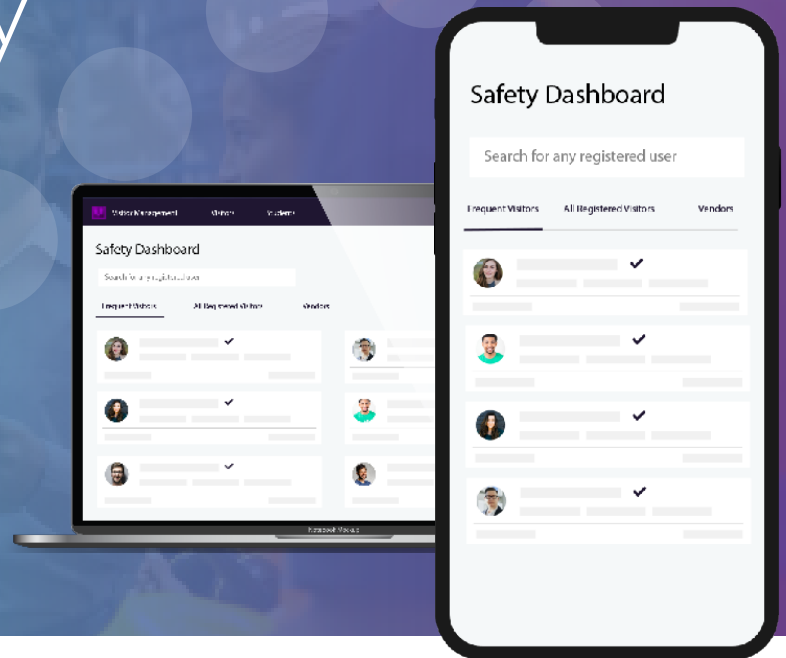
Visitor Management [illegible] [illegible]

Safety Dashboard

Search for any registered user

Frequent Visitors All Registered Visitors Vendors

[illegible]

Safety Dashboard

Search for any registered user

Frequent Visitors All Registered Visitors Vendors